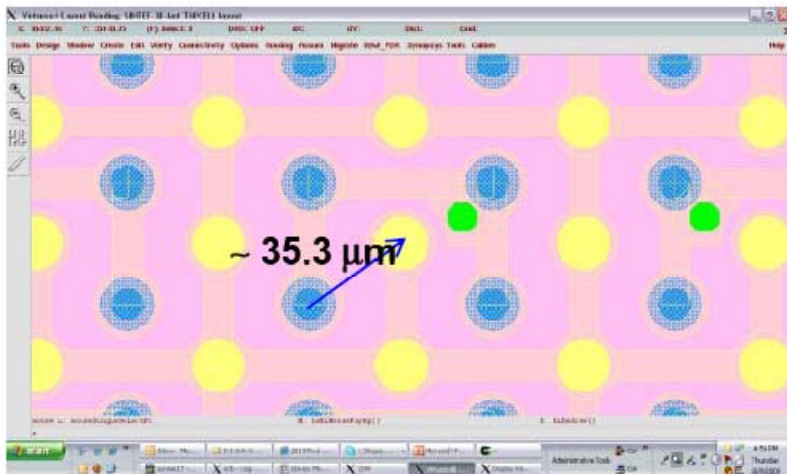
Virtuoso® Layout Reading: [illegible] layout

X: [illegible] Y: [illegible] (F) Select: 0 DRD: OFF dX: dY: Dist: Cmd:

Tools Design Window Create Edit Verify Connectivity Options Routing Assura Migrate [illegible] Synopsys Tools Calibre Help

~ 35.3 μm

mouse L: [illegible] M: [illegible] R: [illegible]

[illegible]

Administrative Tools

Thursday